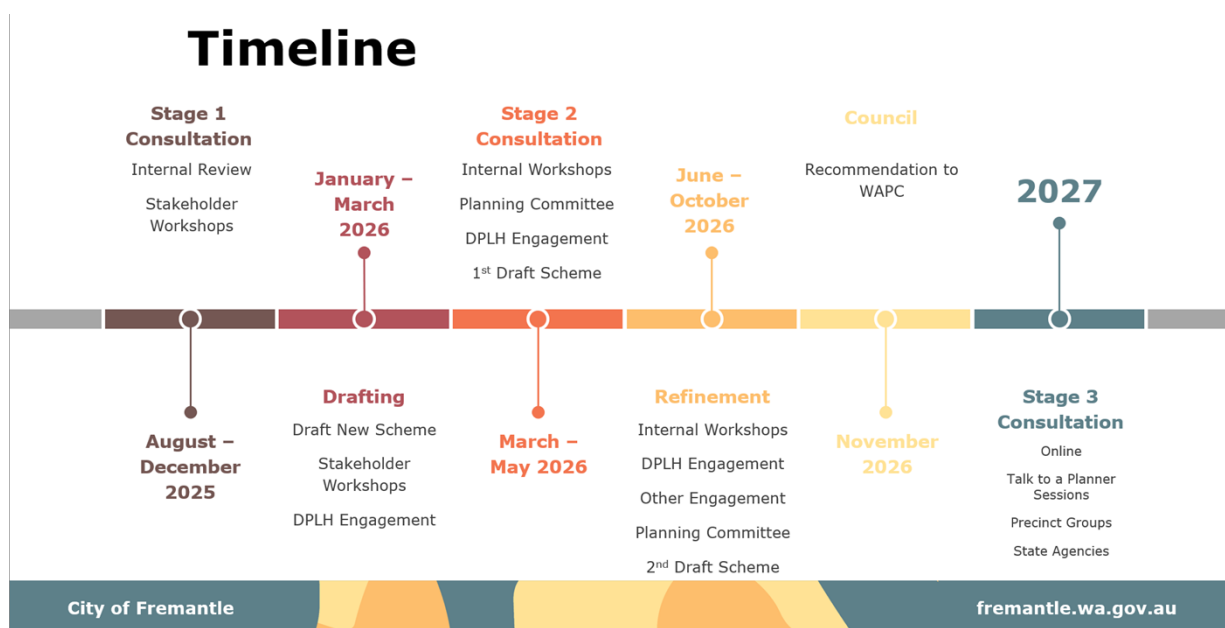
Timeline

Stage 1 Consultation
Internal Review
Stakeholder Workshops

January – March 2026

Stage 2 Consultation
Internal Workshops
Planning Committee
DPLH Engagement
1$^{st}$ Draft Scheme

June – October 2026

Council
Recommendation to WAPC

2027

August – December 2025

Drafting
Draft New Scheme
Stakeholder Workshops
DPLH Engagement

March – May 2026

Refinement
Internal Workshops
DPLH Engagement
Other Engagement
Planning Committee
2$^{nd}$ Draft Scheme

November 2026

Stage 3 Consultation
Online
Talk to a Planner Sessions
Precinct Groups
State Agencies

City of Fremantle
fremantle.wa.gov.au